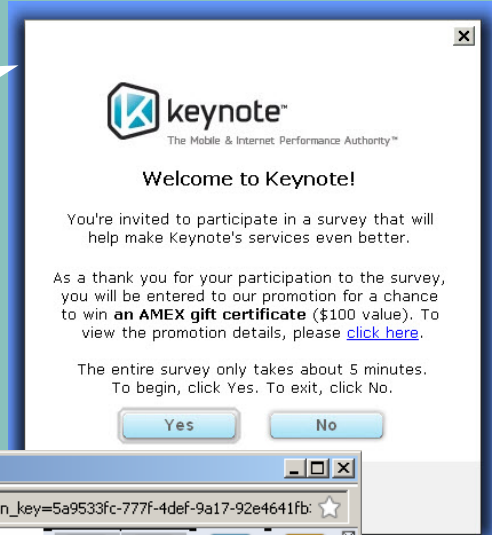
keynote™

The Mobile & Internet Performance Authority™

Welcome to Keynote!

You're invited to participate in a survey that will help make Keynote's services even better.

As a thank you for your participation to the survey, you will be entered to our promotion for a chance to win **an AMEX gift certificate** ($100 value). To view the promotion details, please click here.

The entire survey only takes about 5 minutes. To begin, click Yes. To exit, click No.

Yes

No

n_key=5a9533fc-777f-4def-9a17-92e4641fb